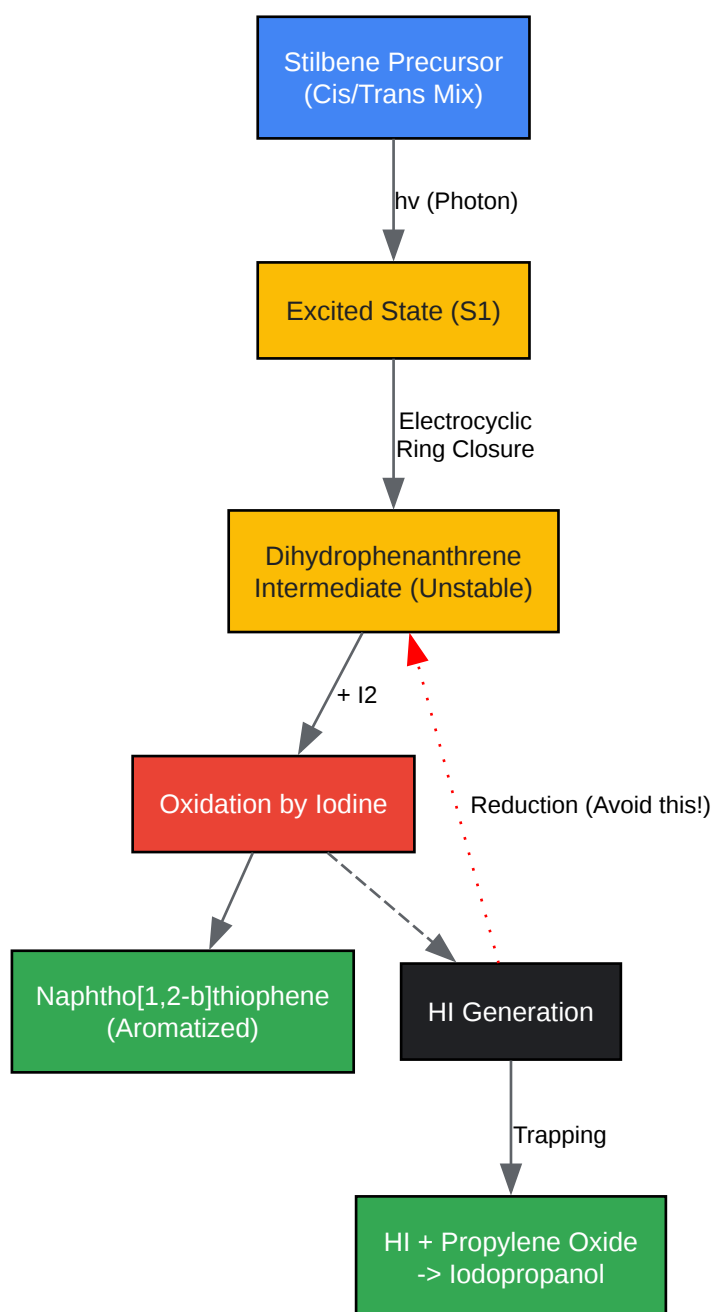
Stilbene Precursor
(Cis/Trans Mix)

hv (Photon)

Excited State (S1)

Electrocyclic
Ring Closure

Dihydrophenanthrene
Intermediate (Unstable)

+ I2

Oxidation by Iodine

Reduction (Avoid this!)

Naphtho[1,2-b]thiophene
(Aromatized)

HI Generation

Trapping

HI + Propylene Oxide
-> Iodopropanol